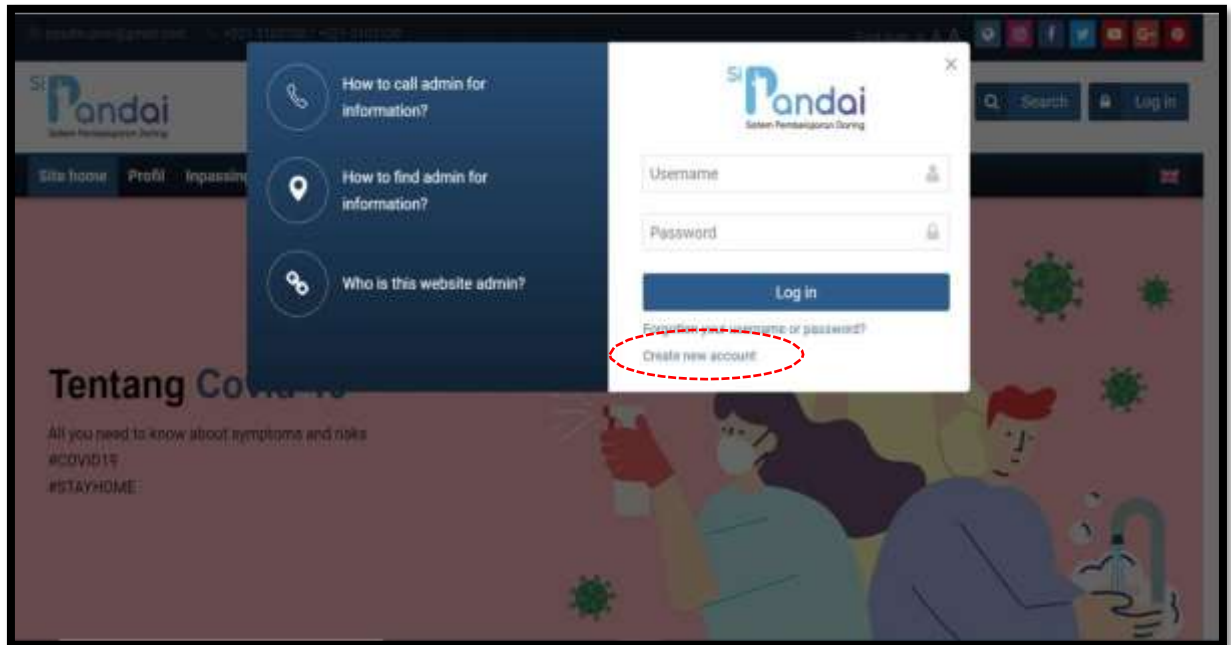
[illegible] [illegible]

Si Pandai
Sistem Pembelajaran Daring

Site home Profil Inpassing

Search Log in

How to call admin for information?

How to find admin for information?

Who is this website admin?

Si Pandai
Sistem Pembelajaran Daring

Username

Password

Log in

Forgotten your username or password?

Create new account

Tentang Covid-19

All you need to know about symptoms and risks
#COVID19
#STAYHOME